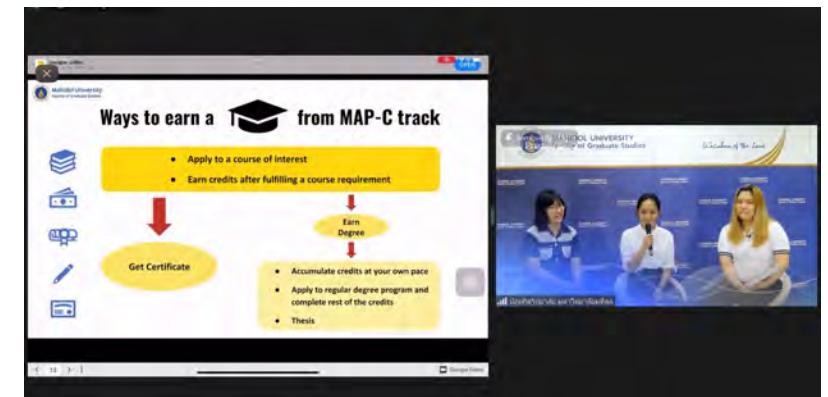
Mahidol University
Faculty of Graduate Studies

Ways to earn a from MAP-C track

• Apply to a course of interest
• Earn credits after fulfilling a course requirement

Earn Degree

Get Certificate

• Accumulate credits at your own pace
• Apply to regular degree program and complete rest of the credits
• Thesis

MAHIDOL UNIVERSITY
Faculty of Graduate Studies

Wisdom of the Land

14

Google Slides

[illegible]